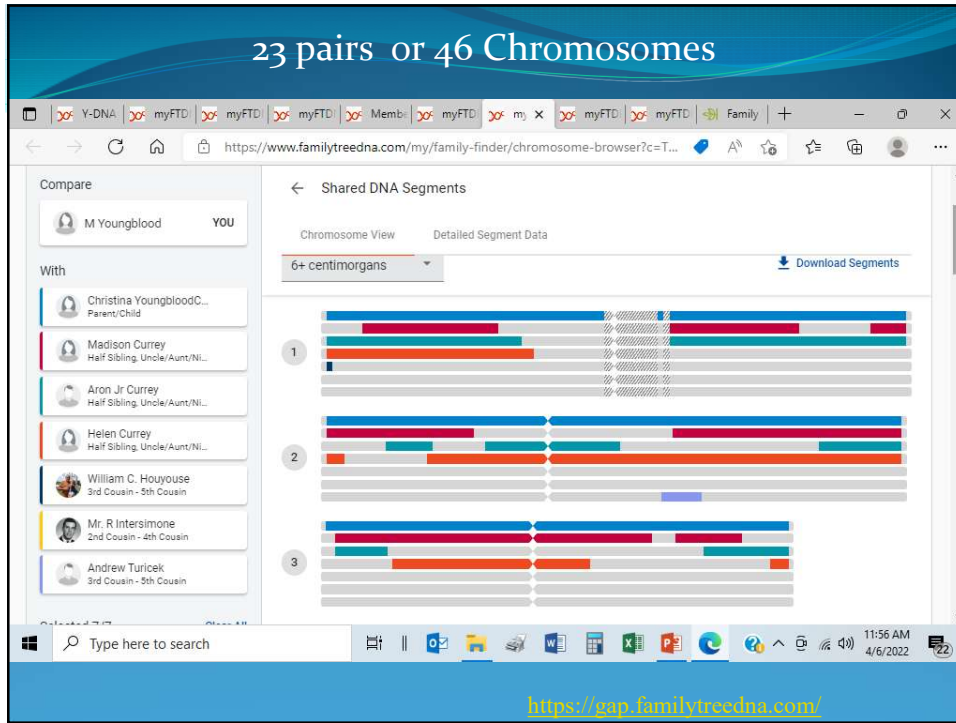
23 pairs or 46 Chromosomes

Y-DNA | myFTD | myFTD | myFTD | Membe | myFTD | my × | myFTD | myFTD | Family | +

https://www.familytreedna.com/my/family-finder/chromosome-browser?c=T...

Compare

M Youngblood YOU

With

Christina YoungbloodC...
Parent/Child

Madison Currey
Half Sibling, Uncle/Aunt/Ni...

Aron Jr Currey
Half Sibling, Uncle/Aunt/Ni...

Helen Currey
Half Sibling, Uncle/Aunt/Ni...

William C. Houyouse
3rd Cousin - 5th Cousin

Mr. R Intersimone
2nd Cousin - 4th Cousin

Andrew Turicek
3rd Cousin - 5th Cousin

Shared DNA Segments

Chromosome View Detailed Segment Data

6+ centimorgans

Download Segments

1

2

3

Type here to search

11:56 AM
4/6/2022

22

https://gap.familytreedna.com/